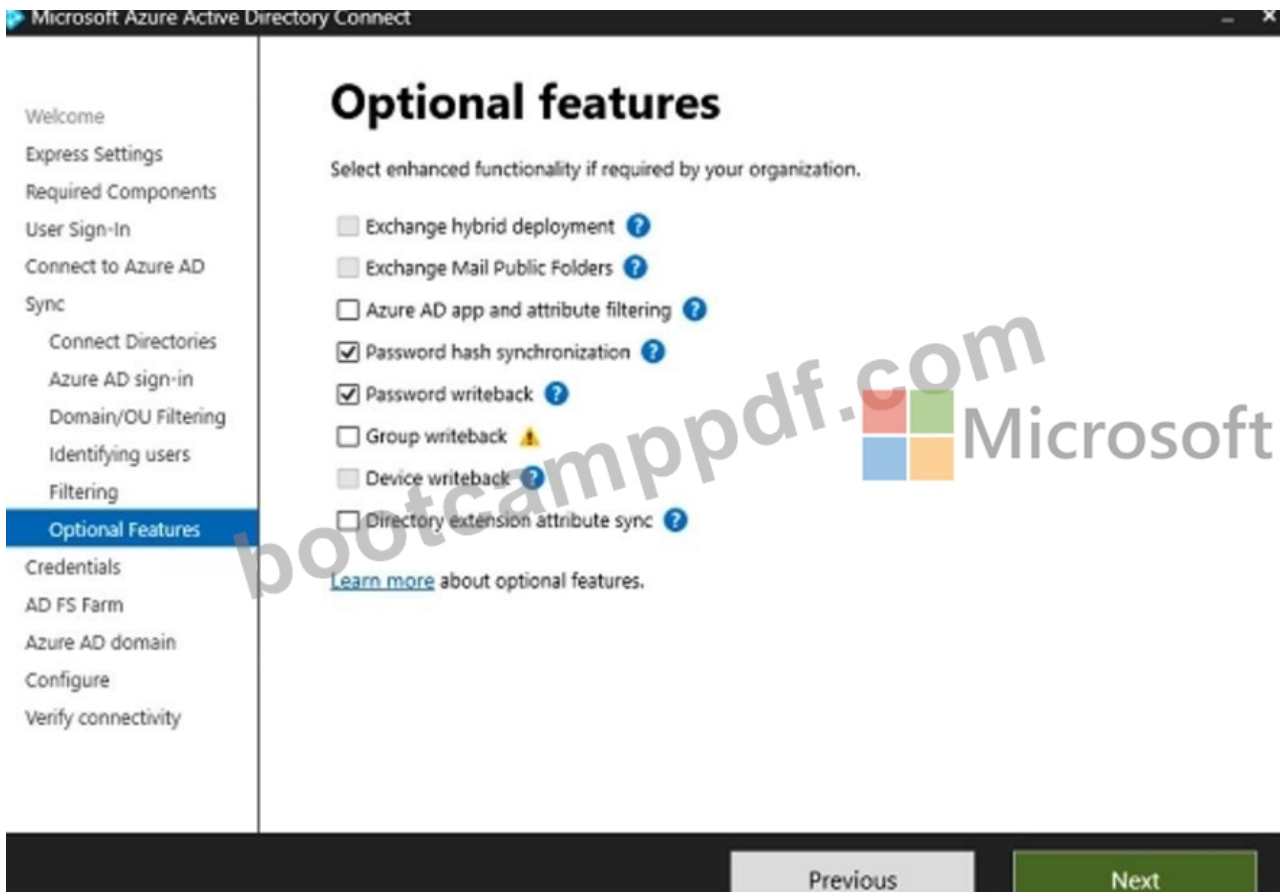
Microsoft Azure Active Directory Connect

Welcome
Express Settings
Required Components
User Sign-In
Connect to Azure AD
Sync
Connect Directories
Azure AD sign-in
Domain/OU Filtering
Identifying users
Filtering
Optional Features
Credentials
AD FS Farm
Azure AD domain
Configure
Verify connectivity

Optional features

Select enhanced functionality if required by your organization.

Exchange hybrid deployment
Exchange Mail Public Folders
Azure AD app and attribute filtering
Password hash synchronization
Password writeback
Group writeback
Device writeback
Directory extension attribute sync

Learn more about optional features.

bootcamppdf.com Microsoft

Previous
Next